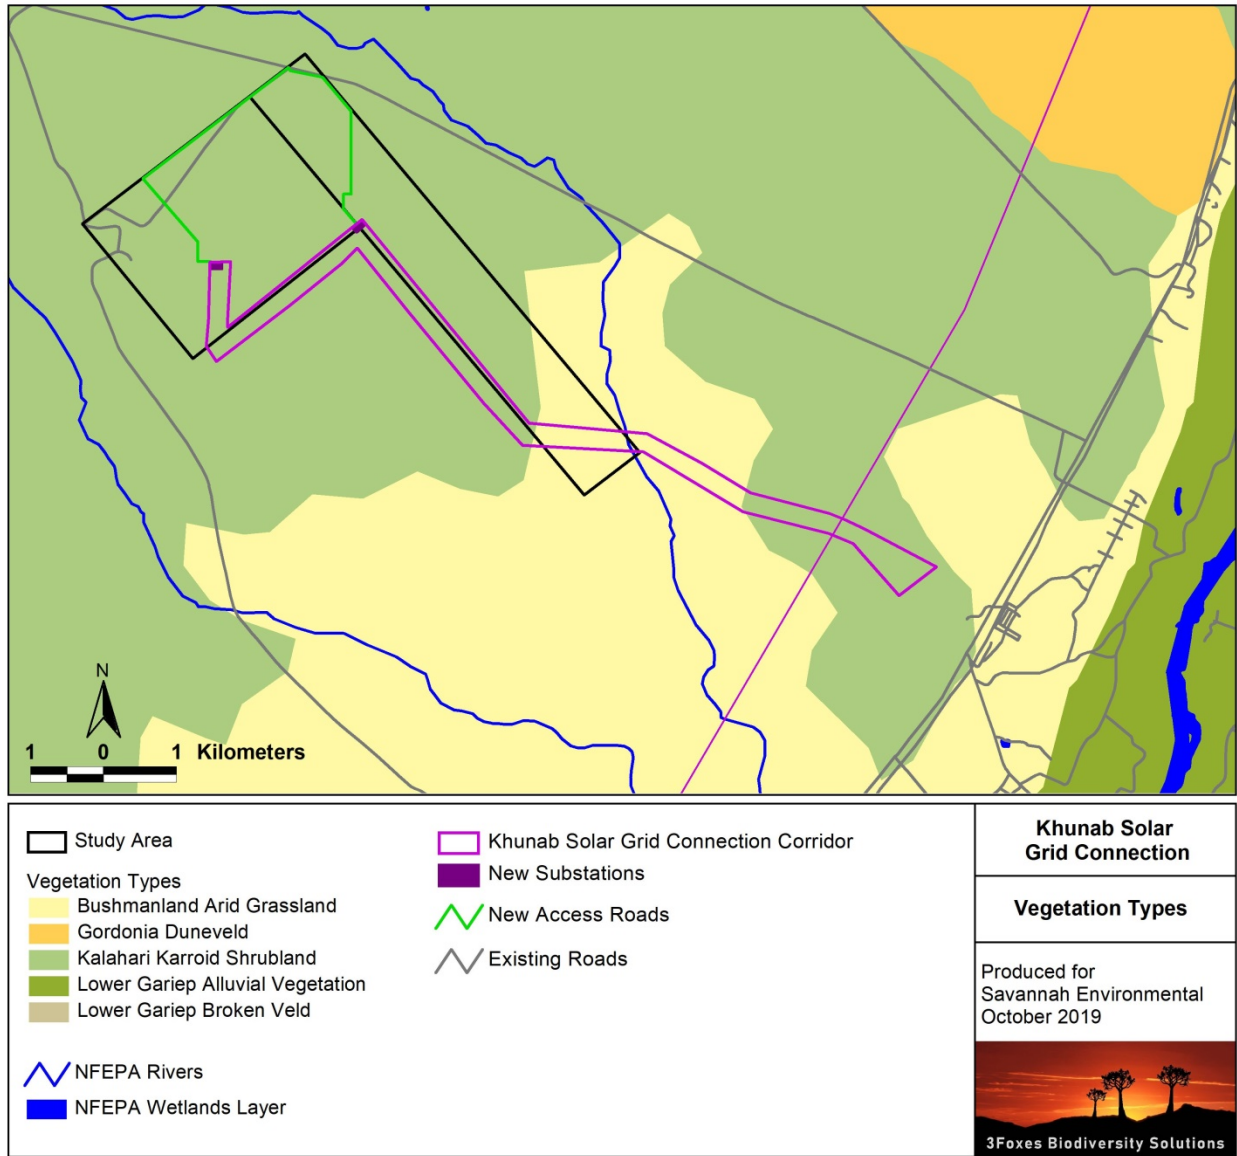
N

1 0 1 Kilometers

Study Area

Vegetation Types
Bushmanland Arid Grassland
Gordonia Duneveld
Kalahari Karroid Shrubland
Lower Gariep Alluvial Vegetation
Lower Gariep Broken Veld

NFEPA Rivers
NFEPA Wetlands Layer

Khunab Solar Grid Connection Corridor
New Substations
New Access Roads
Existing Roads

Khunab Solar Grid Connection

Vegetation Types

Produced for
Savannah Environmental
October 2019

3Foxes Biodiversity Solutions